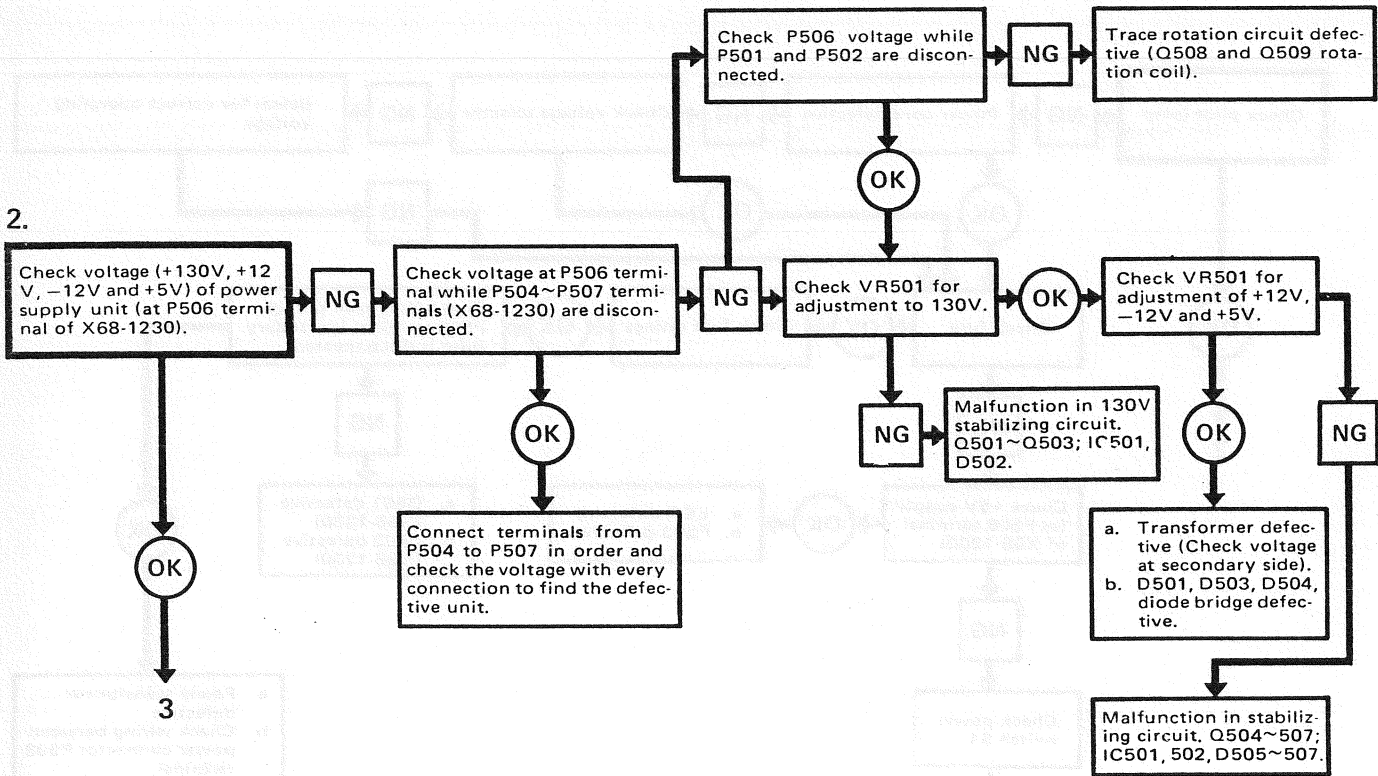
2.

Check voltage (+130V, +12 V, −12V and +5V) of power supply unit (at P506 terminal of X68-1230).

NG

Check voltage at P506 terminal while P504~P507 terminals (X68-1230) are disconnected.

NG

Check P506 voltage while P501 and P502 are disconnected.

NG

Trace rotation circuit defective (Q508 and Q509 rotation coil).

OK

Check VR501 for adjustment to 130V.

OK

Check VR501 for adjustment of +12V, −12V and +5V.

NG

Malfunction in 130V stabilizing circuit. Q501~Q503; IC501, D502.

OK

NG

OK

a. Transformer defective (Check voltage at secondary side).
b. D501, D503, D504, diode bridge defective.

Connect terminals from P504 to P507 in order and check the voltage with every connection to find the defective unit.

OK

3

Malfunction in stabilizing circuit. Q504~507; IC501, 502, D505~507.